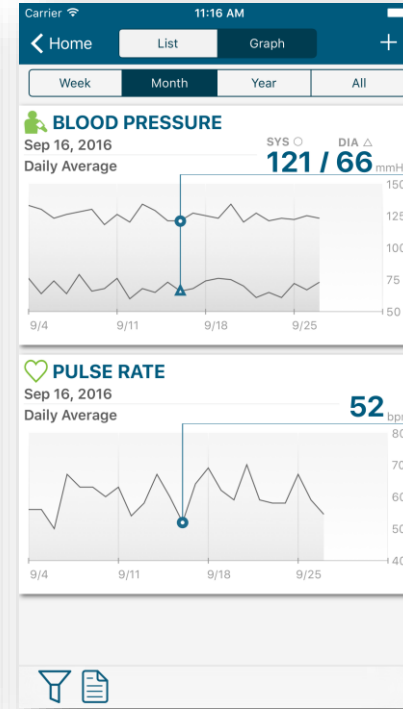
Carrier 11:16 AM

Home List Graph +

Week Month Year All

BLOOD PRESSURE
Sep 16, 2016
Daily Average
SYS ○ DIA △
121 / 66 mmH

150
125
100
75
50

9/4 9/11 9/18 9/25

PULSE RATE
Sep 16, 2016
Daily Average
52 bpr

80
70
60
50
40

9/4 9/11 9/18 9/25